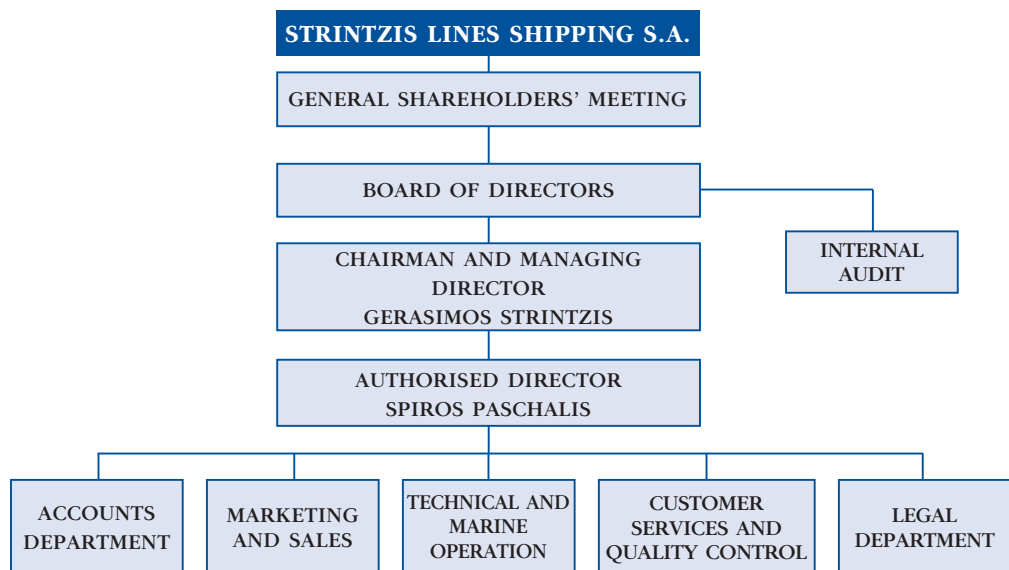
STRINTZIS LINES SHIPPING S.A.

GENERAL SHAREHOLDERS' MEETING

BOARD OF DIRECTORS

INTERNAL AUDIT

CHAIRMAN AND MANAGING DIRECTOR GERASIMOS STRINTZIS

AUTHORISED DIRECTOR SPIROS PASCHALIS

ACCOUNTS DEPARTMENT

MARKETING AND SALES

TECHNICAL AND MARINE OPERATION

CUSTOMER SERVICES AND QUALITY CONTROL

LEGAL DEPARTMENT